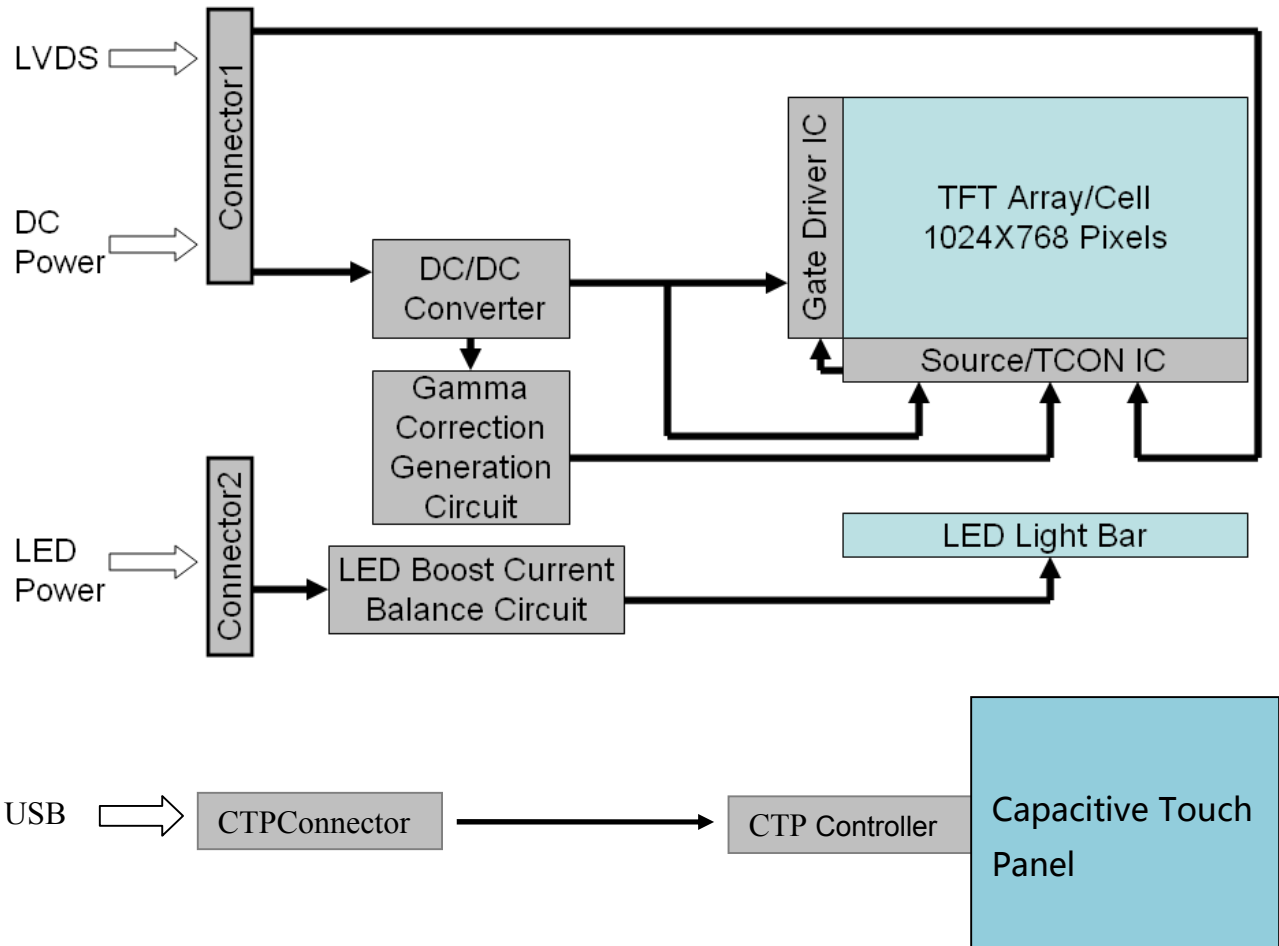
LVDS

DC Power

Connector1

Gate Driver IC

TFT Array/Cell
1024X768 Pixels

DC/DC Converter

Source/TCON IC

Gamma Correction Generation Circuit

LED Power

Connector2

LED Boost Current Balance Circuit

LED Light Bar

USB

CTPConnector

CTP Controller

Capacitive Touch Panel